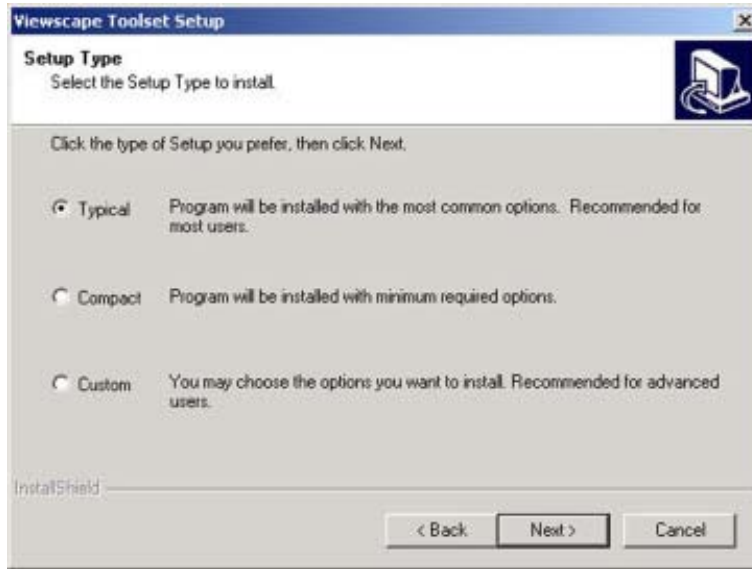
Viewscape Toolset Setup

Setup Type
Select the Setup Type to install.

Click the type of Setup you prefer, then click Next.

Typical Program will be installed with the most common options. Recommended for most users.

Compact Program will be installed with minimum required options.

Custom You may choose the options you want to install. Recommended for advanced users.

InstallShield

< Back Next > Cancel